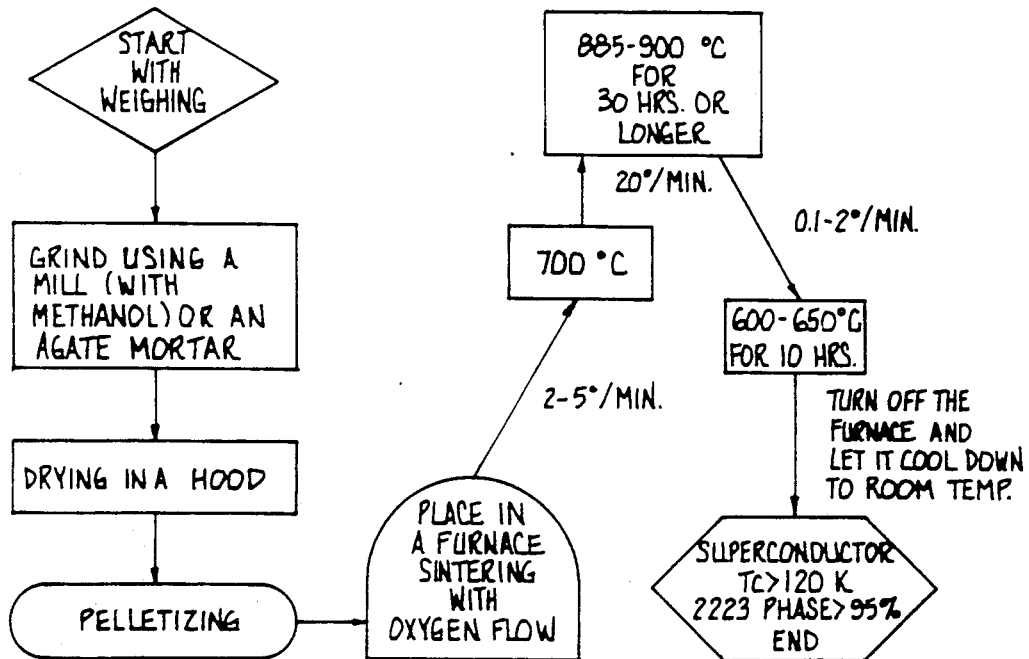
START WITH WEIGHING

GRIND USING A MILL (WITH METHANOL) OR AN AGATE MORTAR

DRYING IN A HOOD

PELLETIZING

PLACE IN A FURNACE SINTERING WITH OXYGEN FLOW

2-5°/MIN.

700 °C

20°/MIN.

885-900 °C FOR 30 HRS. OR LONGER

0.1-2°/MIN.

600-650°C FOR 10 HRS.

TURN OFF THE FURNACE AND LET IT COOL DOWN TO ROOM TEMP.

SUPERCONDUCTOR Tc>120 K 2223 PHASE>95% END